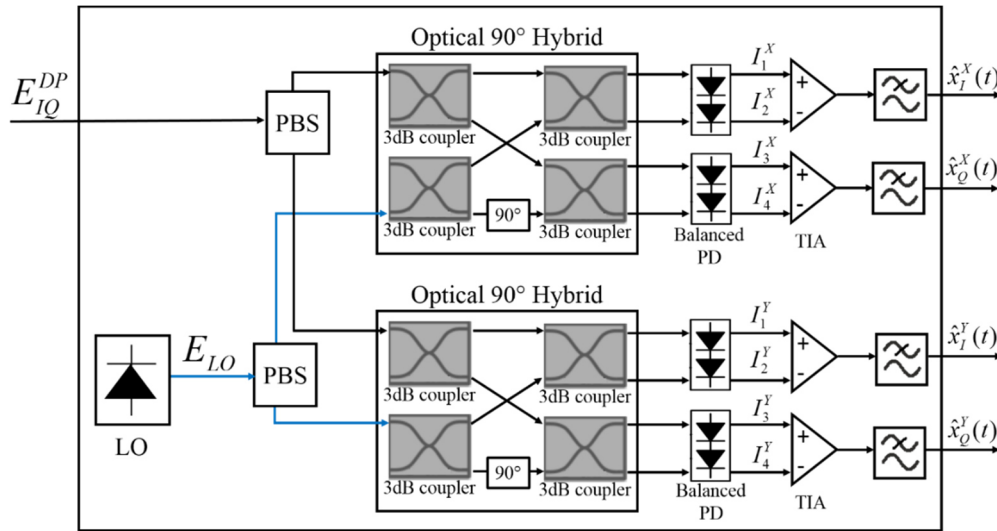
Optical 90° Hybrid

$E_{IQ}^{DP}$

PBS

3dB coupler

3dB coupler

3dB coupler

90°

3dB coupler

$I_1^X$

$I_2^X$

$I_3^X$

$I_4^X$

+

-

+

-

$\hat{x}_I^X(t)$

$\hat{x}_Q^X(t)$

Balanced PD

TIA

Optical 90° Hybrid

$E_{LO}$

PBS

LO

3dB coupler

3dB coupler

3dB coupler

90°

3dB coupler

$I_1^Y$

$I_2^Y$

$I_3^Y$

$I_4^Y$

+

-

+

-

$\hat{x}_I^Y(t)$

$\hat{x}_Q^Y(t)$

Balanced PD

TIA